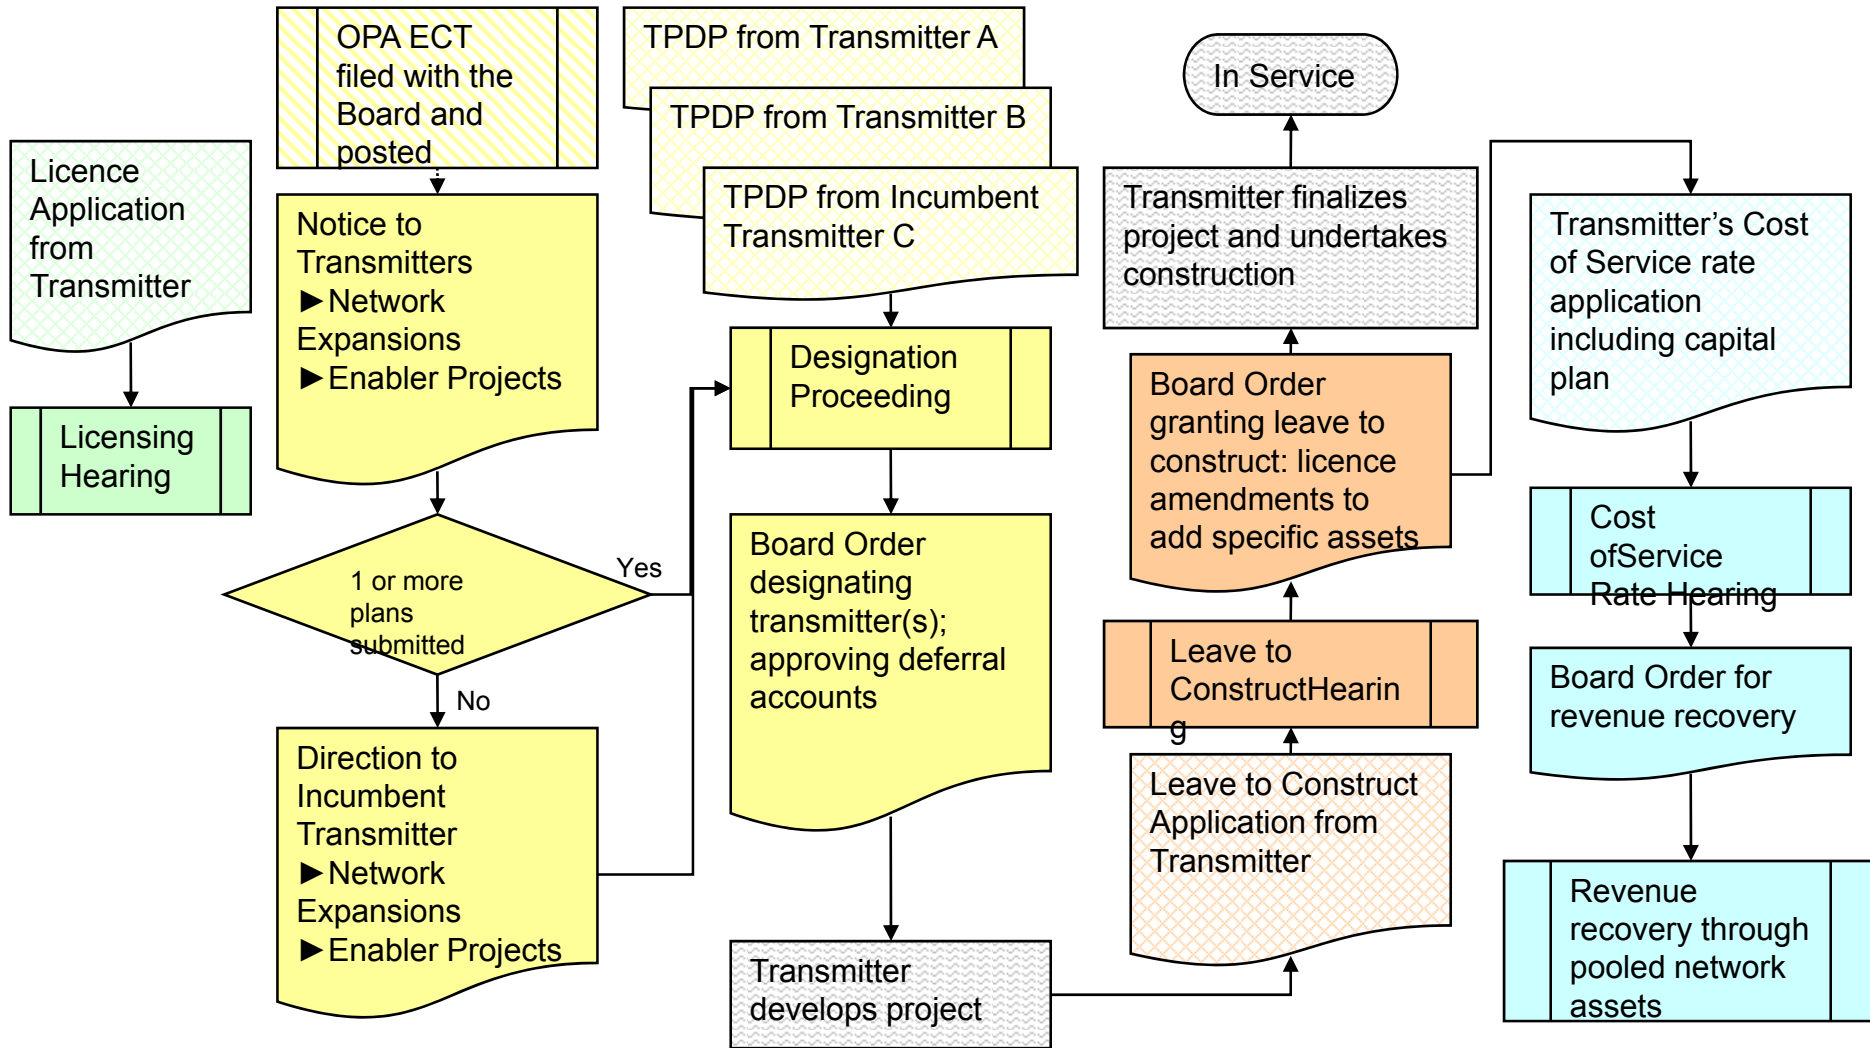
Licence Application from Transmitter

Licensing Hearing

OPA ECT filed with the Board and posted

Notice to Transmitters
►Network Expansions
►Enabler Projects

1 or more plans submitted

Yes

No

Direction to Incumbent Transmitter
►Network Expansions
►Enabler Projects

TPDP from Transmitter A

TPDP from Transmitter B

TPDP from Incumbent Transmitter C

Designation Proceeding

Board Order designating transmitter(s); approving deferral accounts

Transmitter develops project

In Service

Transmitter finalizes project and undertakes construction

Board Order granting leave to construct: licence amendments to add specific assets

Leave to ConstructHearing

Leave to Construct Application from Transmitter

Transmitter's Cost of Service rate application including capital plan

Cost ofService Rate Hearing

Board Order for revenue recovery

Revenue recovery through pooled network assets